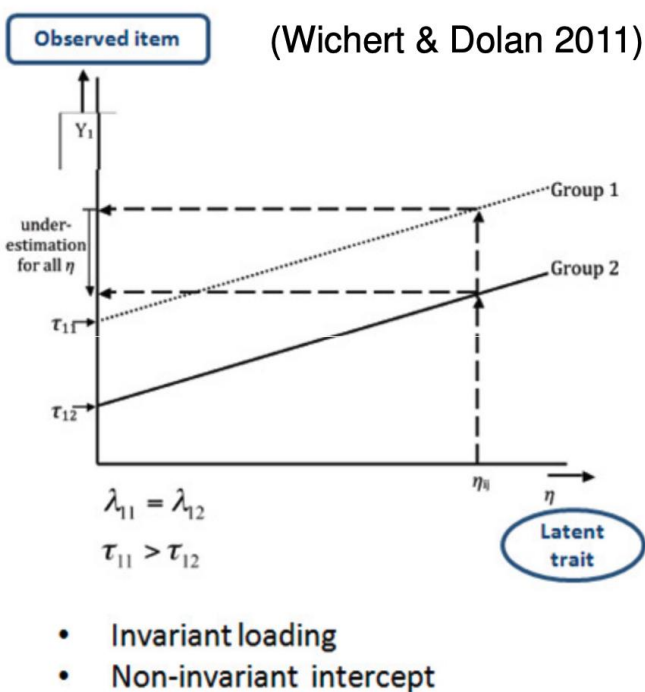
Observed item

(Wichert & Dolan 2011)

$Y_1$

under-estimation for all $\eta$

Group 1

Group 2

$\tau_{11}$

$\tau_{12}$

$\eta_{ij}$

$\eta$

$\lambda_{11} = \lambda_{12}$

$\tau_{11} > \tau_{12}$

Latent trait

- Invariant loading
- Non-invariant intercept